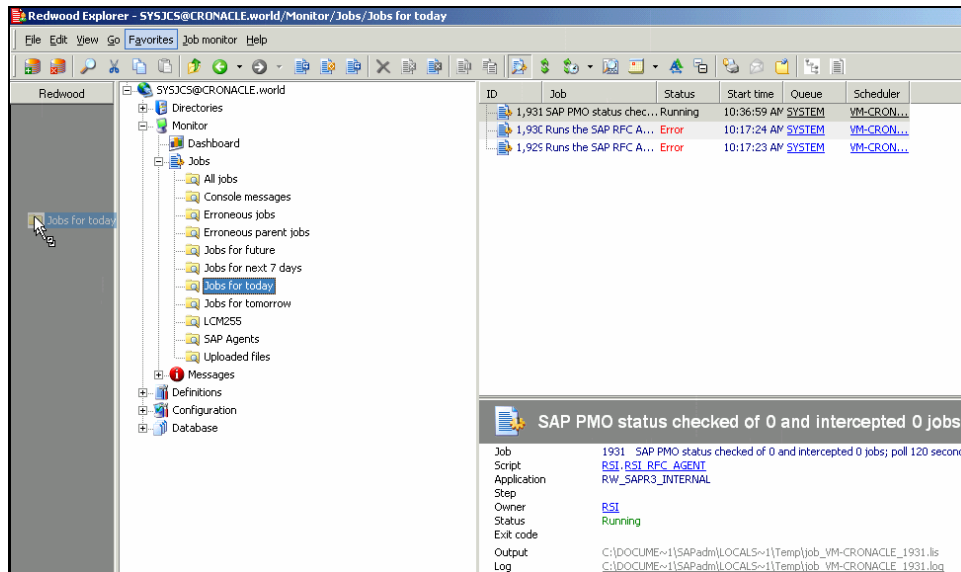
Redwood Explorer - SYSJCS@CRONACLE.world/Monitor/Jobs/Jobs for today

File Edit View Go Favorites Job monitor Help

Redwood

Jobs for today

SYSJCS@CRONACLE.world
Directories
Monitor
Dashboard
Jobs
All jobs
Console messages
Erroneous jobs
Erroneous parent jobs
Jobs for future
Jobs for next 7 days
Jobs for today
Jobs for tomorrow
LCM255
SAP Agents
Uploaded files
Messages
Definitions
Configuration
Database

| ID | Job | Status | Start time | Queue | Scheduler |
|---|---|---|---|---|---|
| 1,931 | SAP PMO status chec... | Running | 10:36:59 AM | SYSTEM | VM-CRON... |
| 1,930 | Runs the SAP RFC A... | Error | 10:17:24 AM | SYSTEM | VM-CRON... |
| 1,929 | Runs the SAP RFC A... | Error | 10:17:23 AM | SYSTEM | VM-CRON... |

SAP PMO status checked of 0 and intercepted 0 jobs

Job 1931 SAP PMO status checked of 0 and intercepted 0 jobs; poll 120 secon
Script RSI.RSI_RFC_AGENT
Application RW_SAPR3_INTERNAL
Step
Owner RSI
Status Running
Exit code
Output C:\DOCUME~1\SAPadm\LOCALS~1\Temp\job_VM-CRONACLE_1931.lis
Log C:\DOCUME~1\SAPadm\LOCALS~1\Temp\job_VM-CRONACLE_1931.log